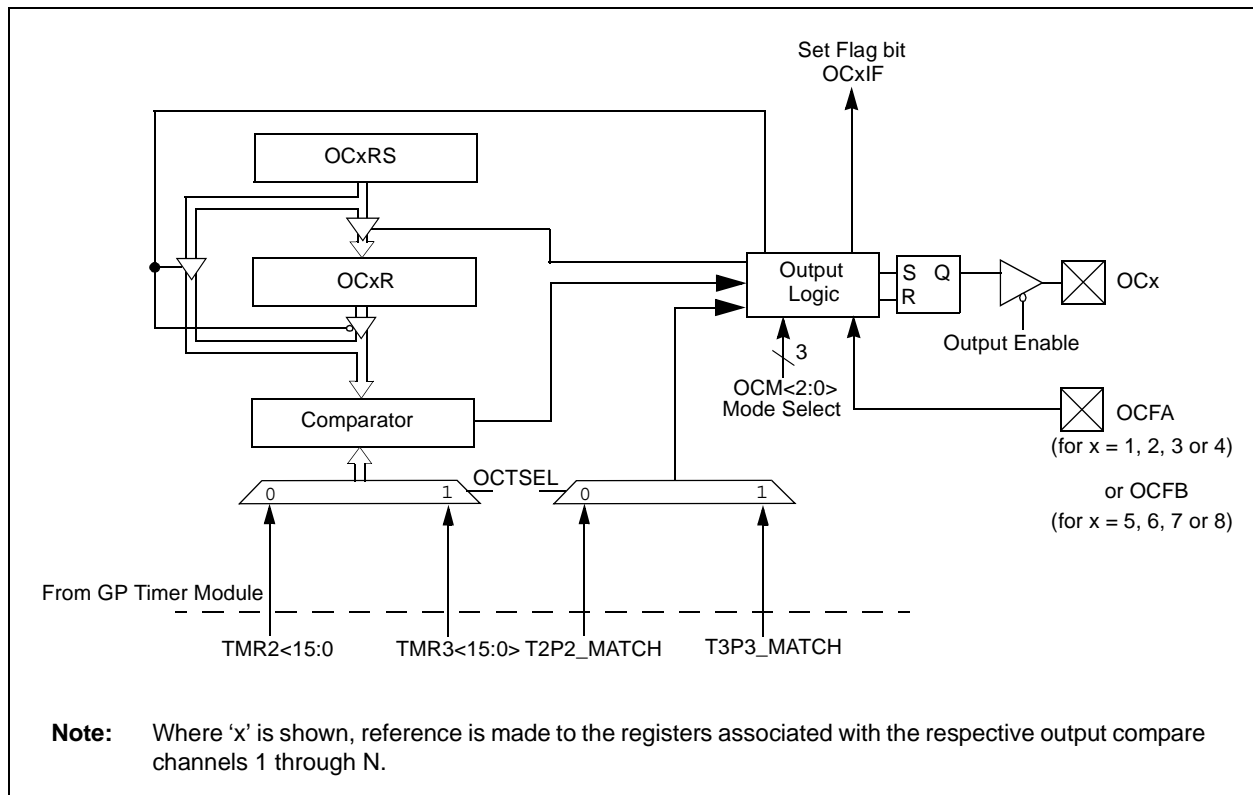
Set Flag bit
OCxIF

OCxRS

OCxR

Output Logic

S Q
R

OCx

Output Enable

3

OCM<2:0>
Mode Select

Comparator

OCFA
(for x = 1, 2, 3 or 4)

or OCFB
(for x = 5, 6, 7 or 8)

0 1

OCTSEL

0 1

From GP Timer Module

TMR2<15:0

TMR3<15:0> T2P2_MATCH

T3P3_MATCH

**Note:** Where 'x' is shown, reference is made to the registers associated with the respective output compare channels 1 through N.